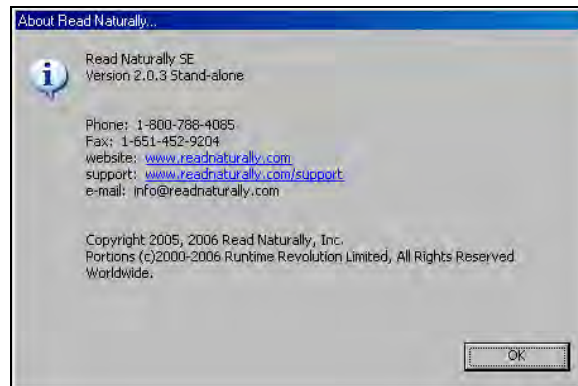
About Read Naturally...

Read Naturally SE
Version 2.0.3 Stand-alone

Phone: 1-800-788-4085
Fax: 1-651-452-9204
website: www.readnaturally.com
support: www.readnaturally.com/support
e-mail: info@readnaturally.com

Copyright 2005, 2006 Read Naturally, Inc.
Portions (c)2000-2006 Runtime Revolution Limited, All Rights Reserved Worldwide.

OK